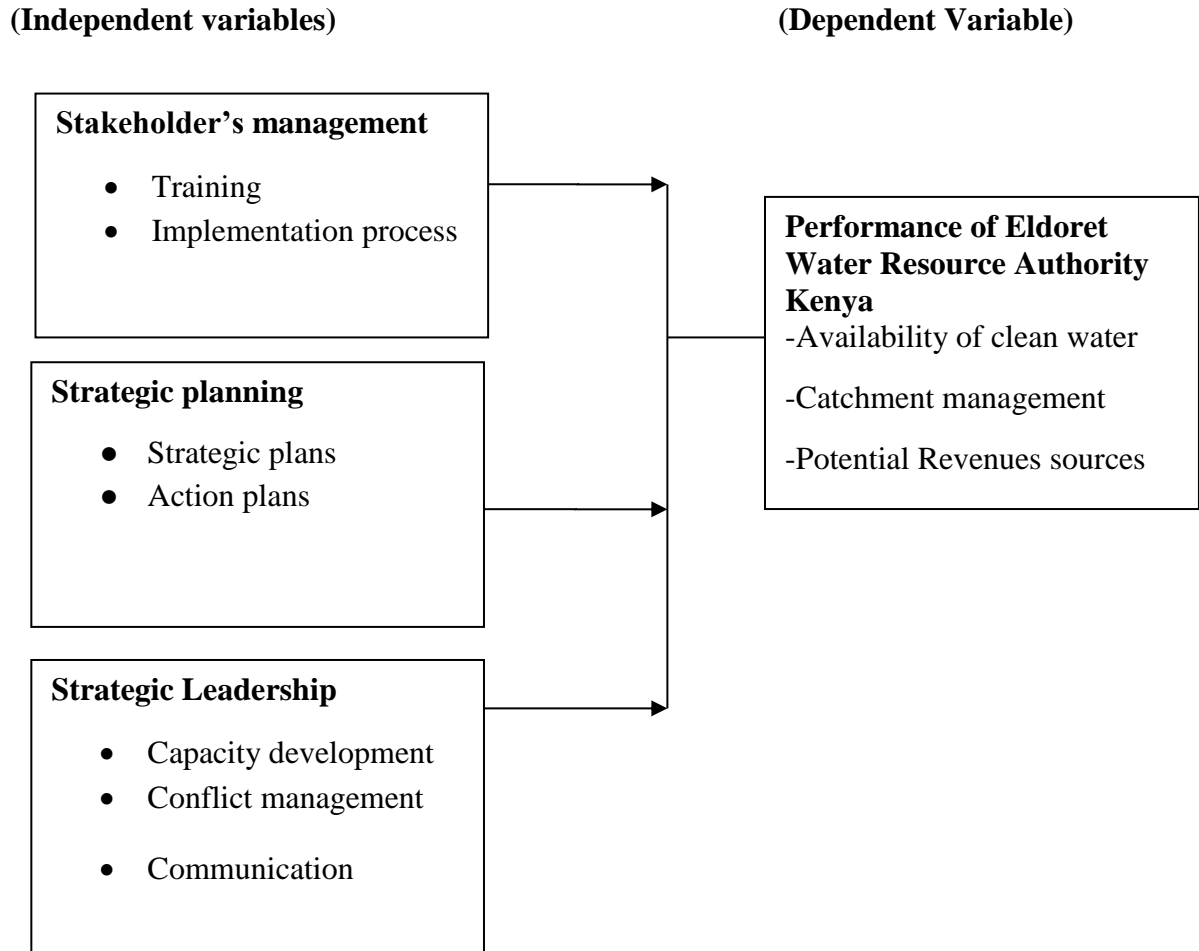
(Independent variables)

(Dependent Variable)

Stakeholder's management

- Training
- Implementation process

Strategic planning

- Strategic plans
- Action plans

Strategic Leadership

- Capacity development
- Conflict management
- Communication

Performance of Eldoret Water Resource Authority Kenya

-Availability of clean water

-Catchment management

-Potential Revenues sources